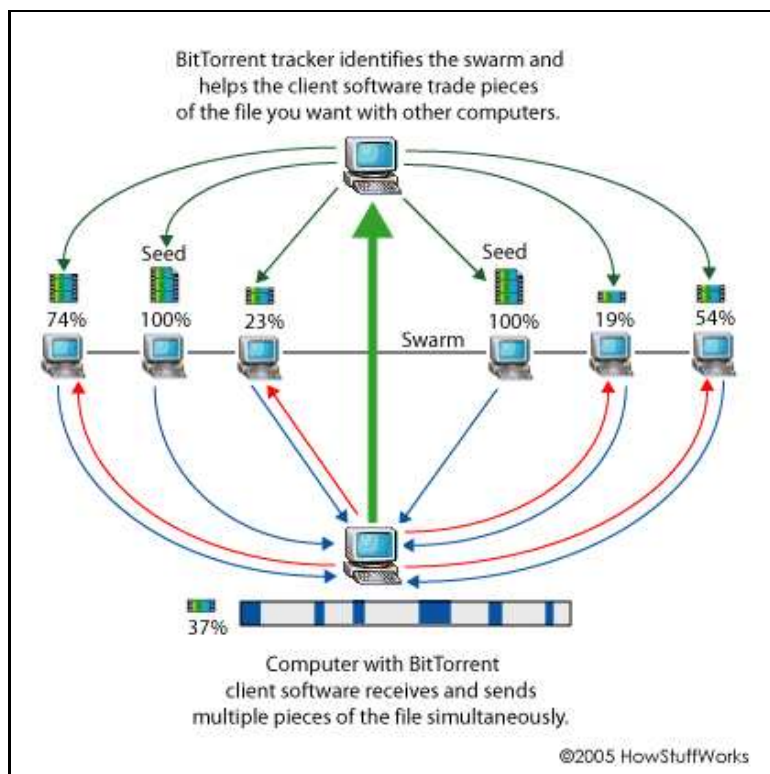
BitTorrent tracker identifies the swarm and helps the client software trade pieces of the file you want with other computers.

Seed

Seed

74%

100%

23%

Swarm

100%

19%

54%

37%

Computer with BitTorrent client software receives and sends multiple pieces of the file simultaneously.

©2005 HowStuffWorks